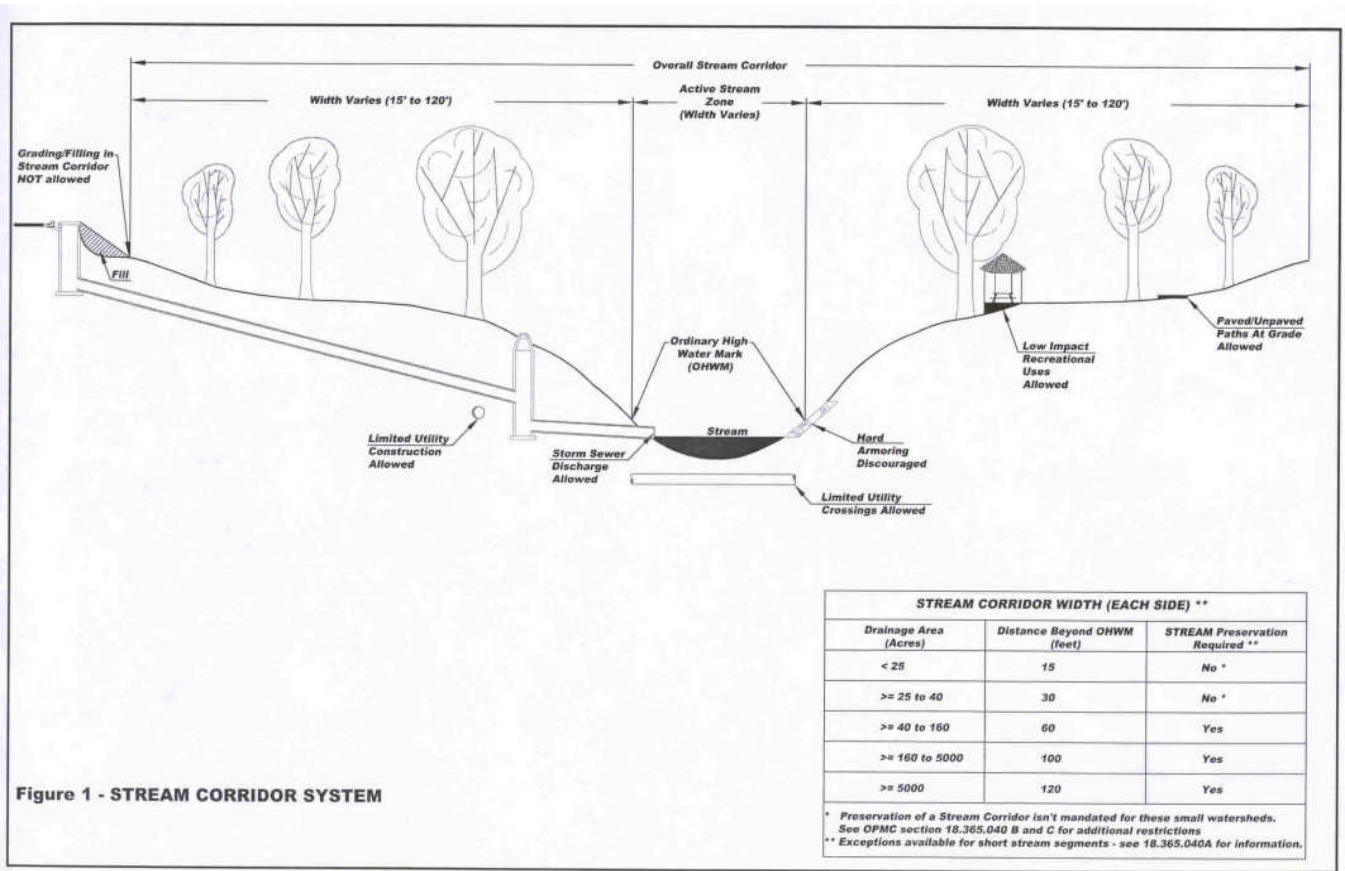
Overall Stream Corridor

Width Varies (15' to 120')

Active Stream Zone (Width Varies)

Width Varies (15' to 120')

Grading/Filling in Stream Corridor NOT allowed

Fill

Ordinary High Water Mark (OHWM)

Low Impact Recreational Uses Allowed

Paved/Unpaved Paths At Grade Allowed

Limited Utility Construction Allowed

Storm Sewer Discharge Allowed

Stream

Hard Armoring Discouraged

Limited Utility Crossings Allowed

| STREAM CORRIDOR WIDTH (EACH SIDE) ** | | |
|---|---|---|
| Drainage Area (Acres) | Distance Beyond OHWM (feet) | STREAM Preservation Required ** |
| < 25 | 15 | No * |
| >= 25 to 40 | 30 | No * |
| >= 40 to 160 | 60 | Yes |
| >= 160 to 5000 | 100 | Yes |
| >= 5000 | 120 | Yes |

* Preservation of a Stream Corridor isn't mandated for these small watersheds. See OPMC section 18.365.040 B and C for additional restrictions
** Exceptions available for short stream segments - see 18.365.040A for information.

Figure 1 - STREAM CORRIDOR SYSTEM